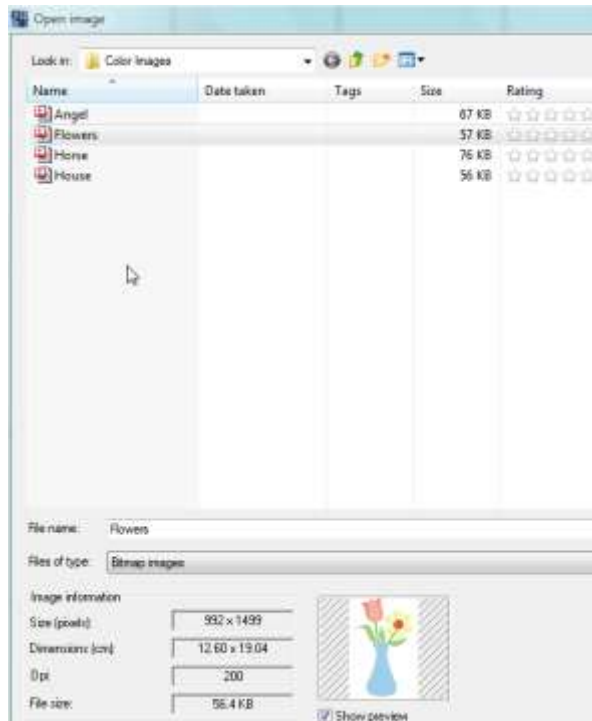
Open image

Look in: Color Images

| Name | Date taken | Tags | Size | Rating |
|---|---|---|---|---|
| Angel | | | 67 KB | |
| Flowers | | | 57 KB | |
| Horse | | | 76 KB | |
| House | | | 56 KB | |

File name: Flowers

Files of type: Bitmap images

Image information

Size (pixels): 992 x 1499

Dimensions (cm): 12.60 x 19.04

Dpi: 200

File size: 56.4 KB

Show preview